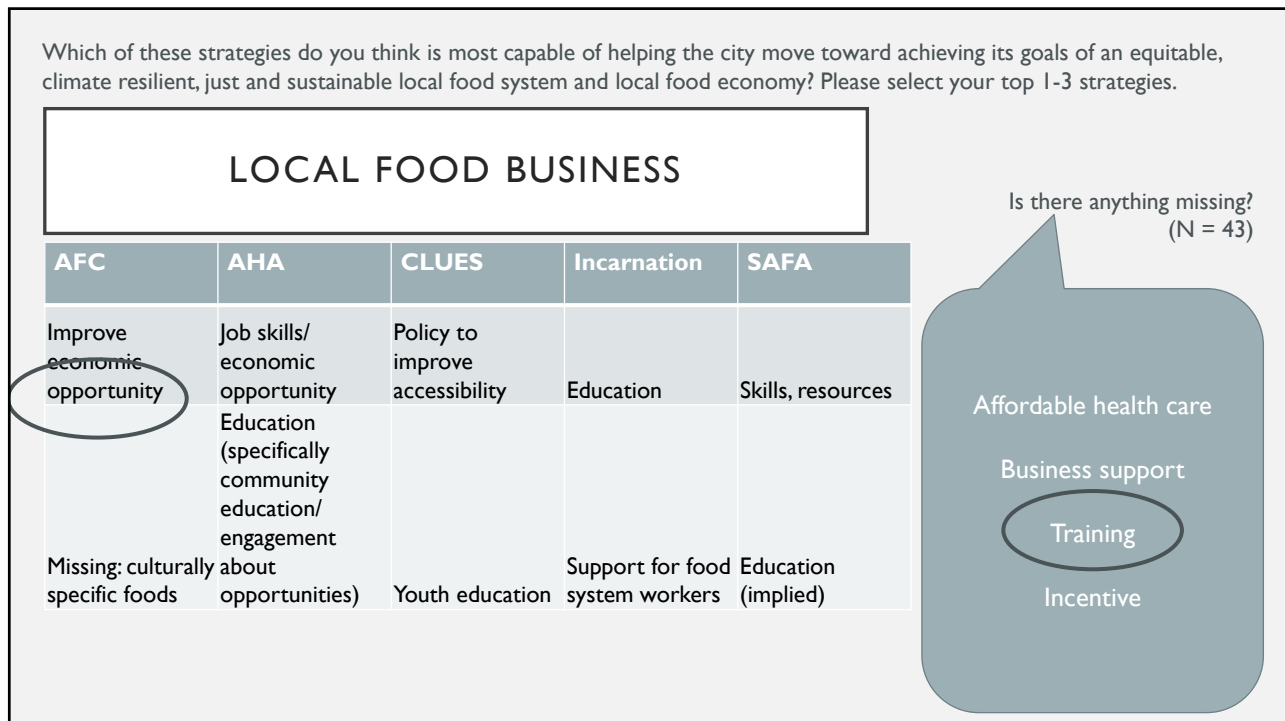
Which of these strategies do you think is most capable of helping the city move toward achieving its goals of an equitable, climate resilient, just and sustainable local food system and local food economy? Please select your top 1-3 strategies.

LOCAL FOOD BUSINESS

| AFC | AHA | CLUES | Incarnation | SAFA |
|---|---|---|---|---|
| Improve economic opportunity | Job skills/ economic opportunity | Policy to improve accessibility | Education | Skills, resources |
| Missing: culturally specific foods | Education (specifically community education/ engagement about opportunities) | Youth education | Support for food system workers | Education (implied) |

Is there anything missing? (N = 43)

Affordable health care

Business support

Training

Incentive